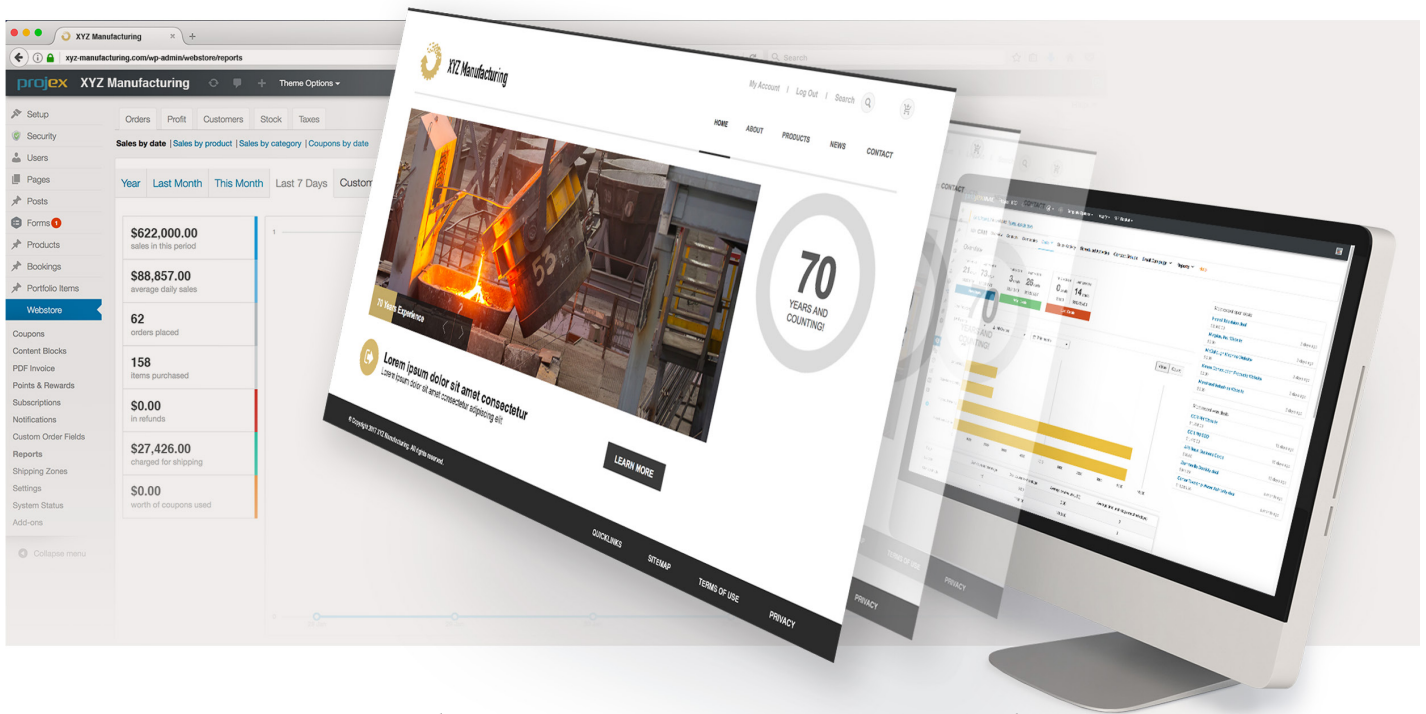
XYZ Manufacturing
xyz-manufacturing.com/wp-admin/webstore/reports
Search
projex XYZ Manufacturing
Theme Options
Setup
Security
Users
Pages
Posts
Forms 1
Products
Bookings
Portfolio Items
Webstore
Coupons
Content Blocks
PDF Invoice
Points & Rewards
Subscriptions
Notifications
Custom Order Fields
Reports
Shipping Zones
Settings
System Status
Add-ons
Collapse menu

Orders | Profit | Customers | Stock | Taxes
Sales by date | Sales by product | Sales by category | Coupons by date
Year | Last Month | This Month | Last 7 Days | Custom

$622,000.00
sales in this period
$88,857.00
average daily sales
62
orders placed
158
items purchased
$0.00
in refunds
$27,426.00
charged for shipping
$0.00
worth of coupons used

XYZ Manufacturing
My Account | Log Out | Search
HOME ABOUT PRODUCTS NEWS CONTACT
70 Years Experience
70
YEARS AND COUNTING!
Lorem ipsum dolor sit amet consectetur
Lorem ipsum dolor sit amet consectetur adipiscing elit.
LEARN MORE
© Copyright 2017 XYZ Manufacturing. All rights reserved.
QUICKLINKS
SITEMAP
TERMS OF USE
PRIVACY
PRIVACY
PRIVACY
TERMS OF USE
CONTACT